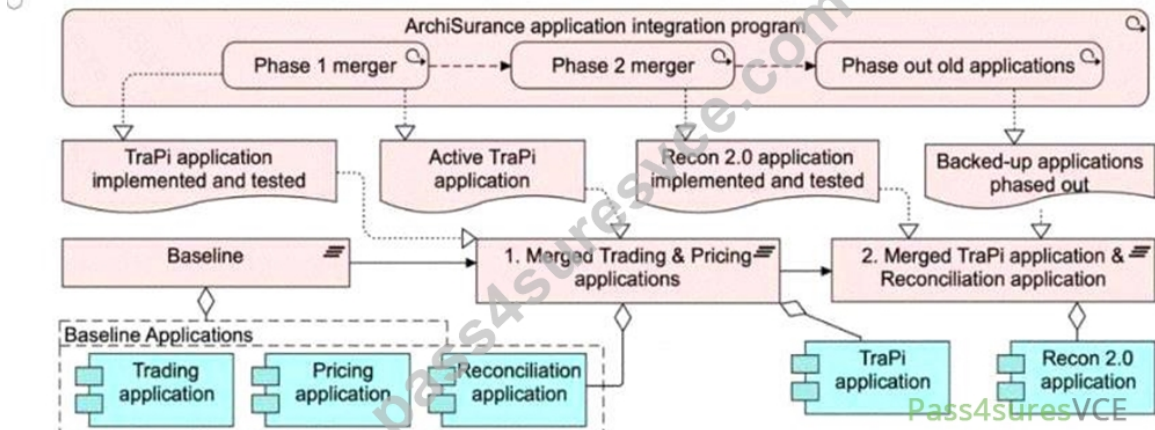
ArchiSurance application integration program

Phase 1 merger

Phase 2 merger

Phase out old applications

TraPi application implemented and tested

Active TraPi application

Recon 2.0 application implemented and tested

Backed-up applications phased out

Baseline

1. Merged Trading & Pricing applications

2. Merged TraPi application & Reconciliation application

Baseline Applications

Trading application

Pricing application

Reconciliation application

TraPi application

Recon 2.0 application

pass4suresvce.com

Pass4suresVCE